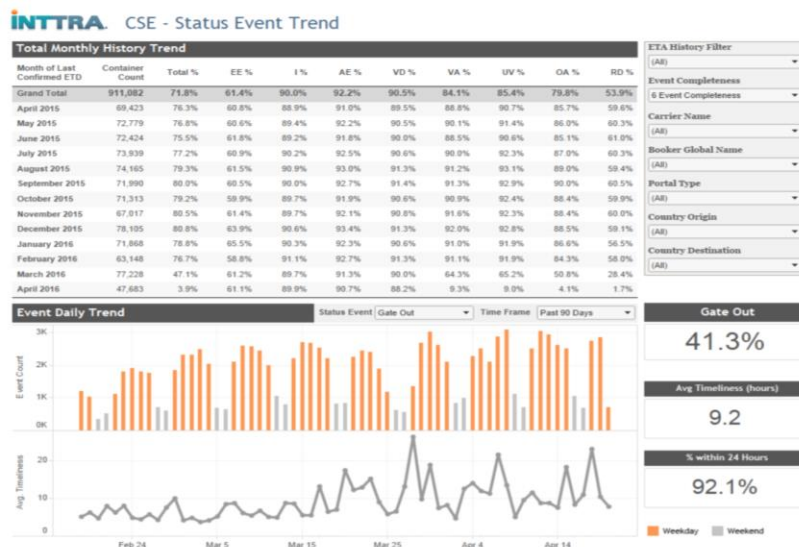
INTTRA CSE - Status Event Trend

Total Monthly History Trend

| Month of Last Confirmed ETD | Container Count | Total % | EE % | I % | AE % | VD % | VA % | UV % | OA % | RD % |
|---|---|---|---|---|---|---|---|---|---|---|
| Grand Total | 911,082 | 71.8% | 61.4% | 90.0% | 92.2% | 90.5% | 84.1% | 85.4% | 79.8% | 53.9% |
| April 2015 | 69,423 | 76.3% | 60.8% | 88.9% | 91.0% | 89.5% | 88.8% | 90.7% | 85.7% | 59.6% |
| May 2015 | 72,779 | 76.8% | 60.6% | 89.4% | 92.2% | 90.5% | 90.1% | 91.4% | 86.0% | 60.3% |
| June 2015 | 72,424 | 75.5% | 61.8% | 89.2% | 91.8% | 90.0% | 88.5% | 90.6% | 85.1% | 61.0% |
| July 2015 | 73,939 | 77.2% | 60.9% | 90.2% | 92.5% | 90.6% | 90.0% | 92.3% | 87.0% | 60.3% |
| August 2015 | 74,165 | 79.3% | 61.5% | 90.9% | 93.0% | 91.3% | 91.2% | 93.1% | 89.0% | 59.4% |
| September 2015 | 71,990 | 80.0% | 60.5% | 90.0% | 92.7% | 91.4% | 91.3% | 92.9% | 90.0% | 60.5% |
| October 2015 | 71,313 | 79.2% | 59.9% | 89.7% | 91.9% | 90.6% | 90.9% | 92.4% | 88.4% | 59.9% |
| November 2015 | 67,017 | 80.5% | 61.4% | 89.7% | 92.1% | 90.8% | 91.6% | 92.3% | 88.4% | 60.0% |
| December 2015 | 78,105 | 80.8% | 63.9% | 90.6% | 93.4% | 91.3% | 92.0% | 92.8% | 88.5% | 59.1% |
| January 2016 | 71,868 | 78.8% | 65.5% | 90.3% | 92.3% | 90.6% | 91.0% | 91.9% | 86.6% | 56.5% |
| February 2016 | 63,148 | 76.7% | 58.8% | 91.1% | 92.7% | 91.3% | 91.1% | 91.9% | 84.3% | 58.0% |
| March 2016 | 77,228 | 47.1% | 61.2% | 89.7% | 91.3% | 90.0% | 64.3% | 65.2% | 50.8% | 28.4% |
| April 2016 | 47,683 | 3.9% | 61.1% | 89.9% | 90.7% | 88.2% | 9.3% | 9.0% | 4.1% | 1.7% |

ETA History Filter
(All)
Event Completeness
6 Event Completeness
Carrier Name
(All)
Booker Global Name
(All)
Portal Type
(All)
Country Origin
(All)
Country Destination
(All)

Event Daily Trend
Status Event Gate Out
Time Frame Past 90 Days

3K
2K
1K
0K
Event Count

20
10
0
Avg. Timeliness

Feb 24 Mar 5 Mar 15 Mar 25 Apr 4 Apr 14

Weekday Weekend

Gate Out
41.3%

Avg Timeliness (hours)
9.2

% within 24 Hours
92.1%